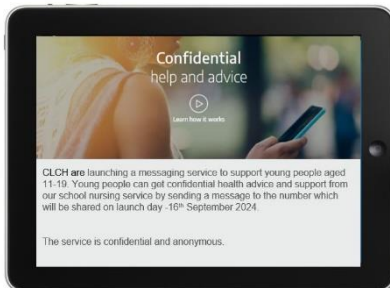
Confidential
help and advice

Learn how it works

CLCH are launching a messaging service to support young people aged 11-19. Young people can get confidential health advice and support from our school nursing service by sending a message to the number which will be shared on launch day -16$^{th}$ September 2024.

The service is confidential and anonymous.